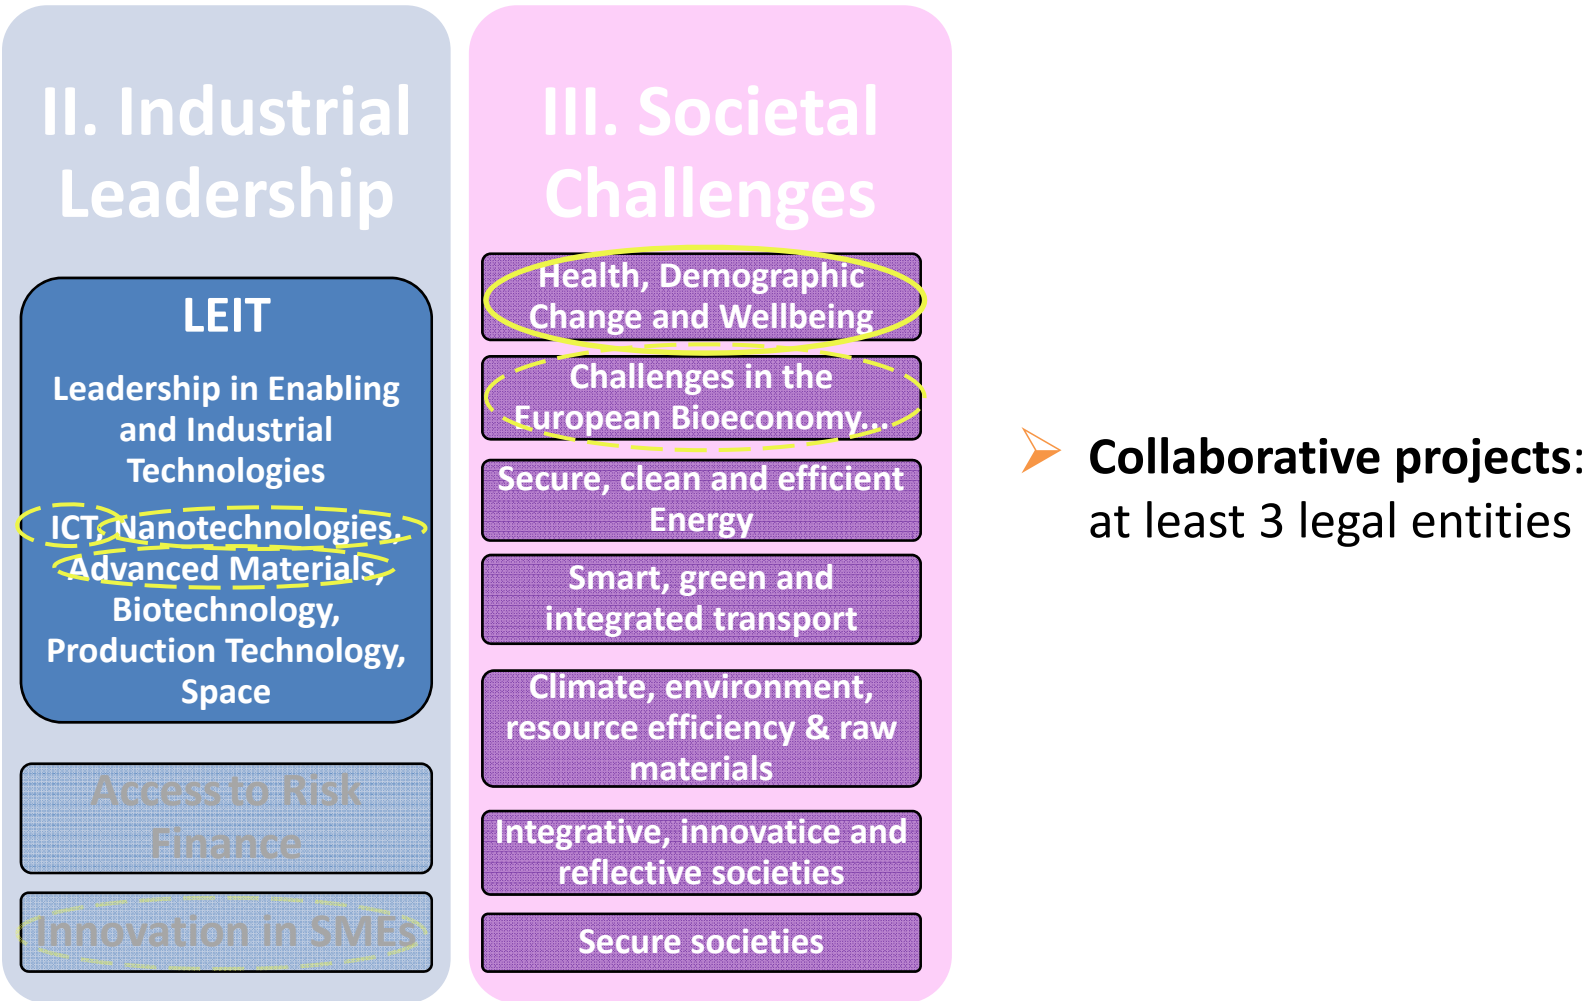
II. Industrial Leadership

LEIT

Leadership in Enabling and Industrial Technologies

ICT, Nanotechnologies, Advanced Materials, Biotechnology, Production Technology, Space

Access to Risk Finance

Innovation in SMEs

III. Societal Challenges

Health, Demographic Change and Wellbeing

Challenges in the European Bioeconomy...

Secure, clean and efficient Energy

Smart, green and integrated transport

Climate, environment, resource efficiency & raw materials

Integrative, innovatice and reflective societies

Secure societies

Collaborative projects: at least 3 legal entities